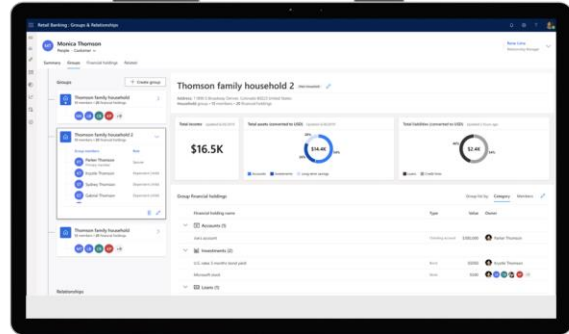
Retail Banking | Groups & Relationships

MT Monica Thomson
People · Customer

Summary Groups Financial holdings Related

Groups
+ Create group

Thomson family household

Thomson family household 2

Group members
Parker Thomson
Krystle Thomson
Sydney Thomson
Gabriel Thomson

Thomson family household

Relationships

Thomson family household 2

Total income
$16.5K

Total assets (converted to USD)
$14.4K

Total liabilities (converted to USD)
$2.4K

Group financial holdings
Group list by Category Members

Financial holding name Type Value Owner
Accounts (1)
Investments (2)
Loans (1)
Parker Thomson
Krystle Thomson